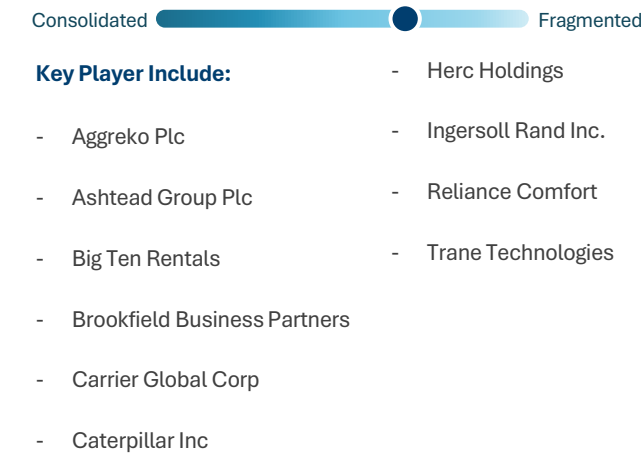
Consolidated Fragmented

Key Player Include:

- Aggreko Plc
- Ashtead Group Plc
- Big Ten Rentals
- Brookfield Business Partners
- Carrier Global Corp
- Caterpillar Inc

- Herc Holdings
- Ingersoll Rand Inc.
- Reliance Comfort
- Trane Technologies